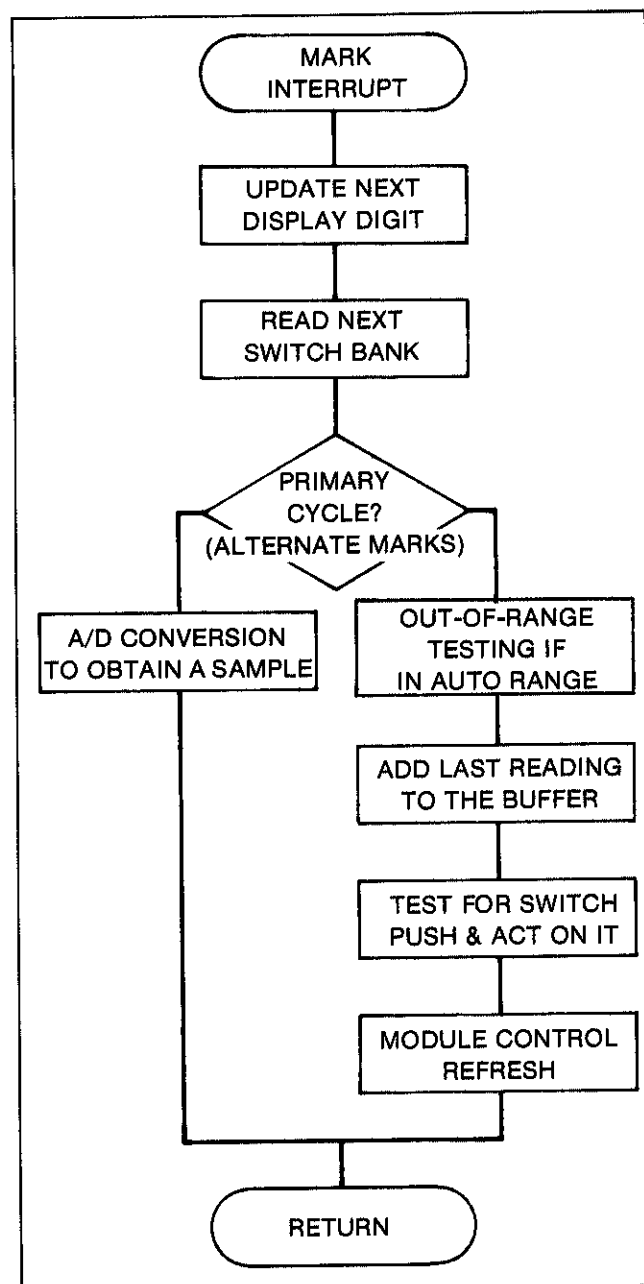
MARK INTERRUPT

UPDATE NEXT DISPLAY DIGIT

READ NEXT SWITCH BANK

PRIMARY CYCLE? (ALTERNATE MARKS)

A/D CONVERSION TO OBTAIN A SAMPLE

OUT-OF-RANGE TESTING IF IN AUTO RANGE

ADD LAST READING TO THE BUFFER

TEST FOR SWITCH PUSH & ACT ON IT

MODULE CONTROL REFRESH

RETURN